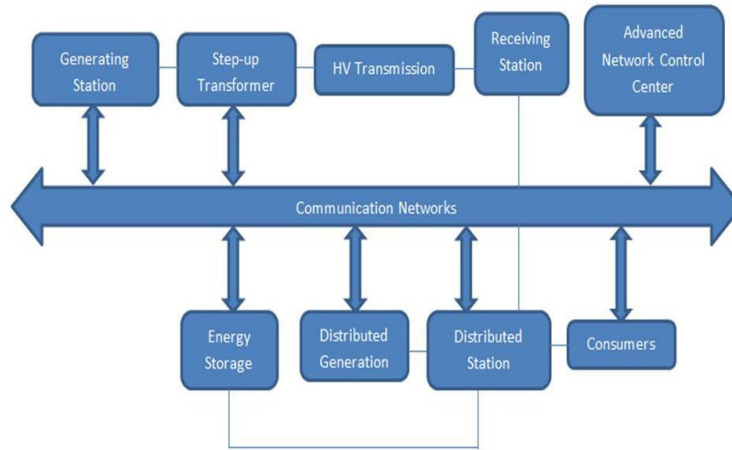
Generating Station

Step-up Transformer

HV Transmission

Receiving Station

Advanced Network Control Center

Communication Networks

Energy Storage

Distributed Generation

Distributed Station

Consumers